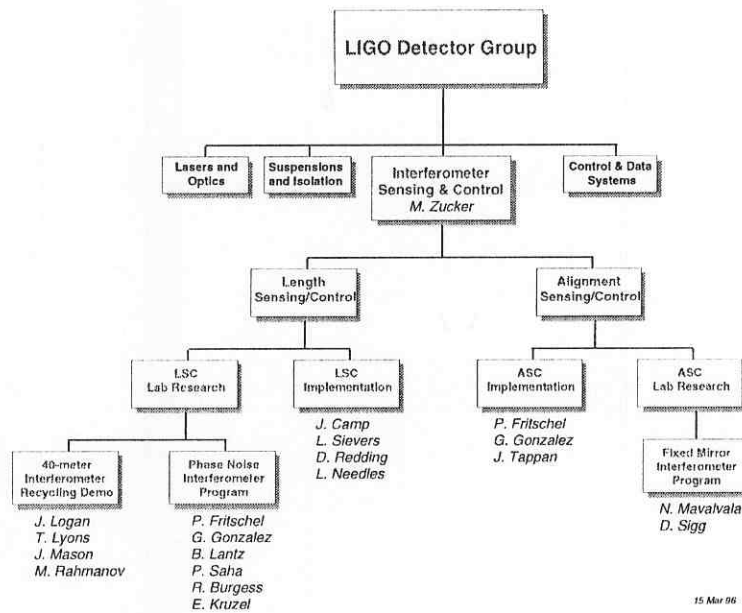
LIGO Detector Group

Lasers and Optics

Suspensions and Isolation

Interferometer Sensing & Control
M. Zucker

Control & Data Systems

Length Sensing/Control

Alignment Sensing/Control

LSC Lab Research

LSC Implementation

J. Camp
L. Sievers
D. Redding
L. Needles

ASC Implementation

P. Fritschel
G. Gonzalez
J. Tappan

ASC Lab Research

40-meter Interferometer Recycling Demo

J. Logan
T. Lyons
J. Mason
M. Rahmanov

Phase Noise Interferometer Program

P. Fritschel
G. Gonzalez
B. Lantz
P. Saha
R. Burgess
E. Kruzel

Fixed Mirror Interferometer Program

N. Mavalvala
D. Sigg

15 Mar 96